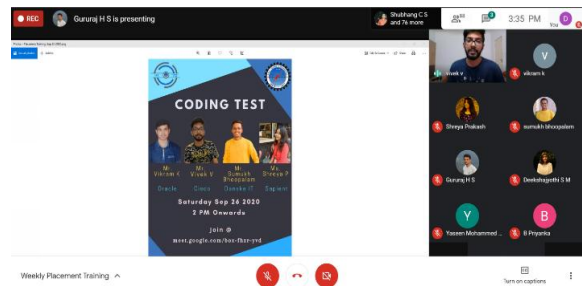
REC

Gururaj H S is presenting

Shubhang C S and 76 more

3:35 PM

You

CODING TEST

Mr. Vikram K
Oracle

Mr. Vivek V
Cisco

Mr. Sumukh Bhoopalam
Quayko IT

Ms. Shreya P
Sapient

Saturday Sep 26 2020

2 PM Onwards

Join @
meet.google.com/box-fkzr-ynd

vivek v

vikram k

V

Shreya Prakash

sumukh bhoopalam

Gururaj H S

Deekshageeth S M

Y

Yaseen Mohammed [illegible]

B

B Priyanka

Weekly Placement Training

Turn on captions